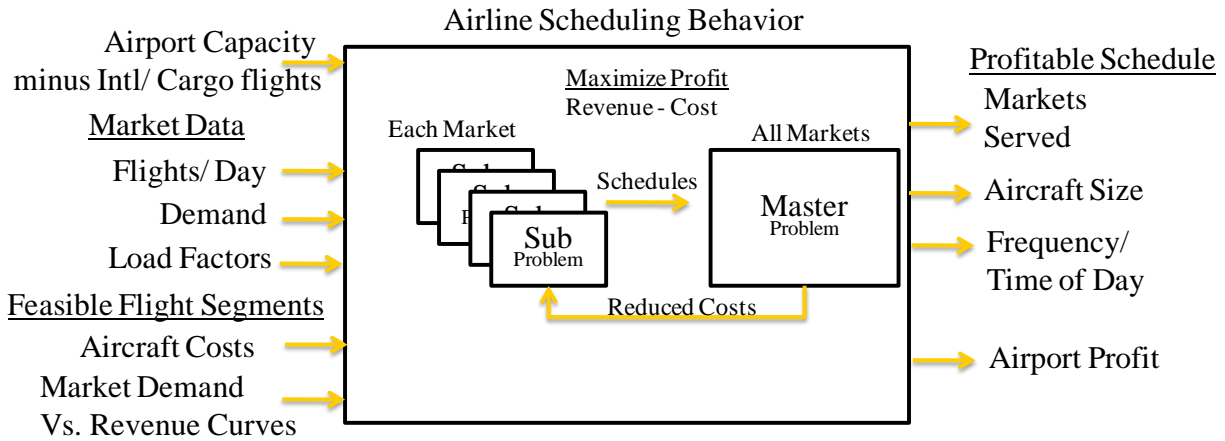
Airline Scheduling Behavior

Airport Capacity minus Intl/ Cargo flights

Market Data

Flights/ Day

Demand

Load Factors

Feasible Flight Segments

Aircraft Costs

Market Demand Vs. Revenue Curves

Maximize Profit
Revenue - Cost

Each Market

Sub Problem

Schedules

All Markets

Master Problem

Reduced Costs

Profitable Schedule

Markets Served

Aircraft Size

Frequency/ Time of Day

Airport Profit